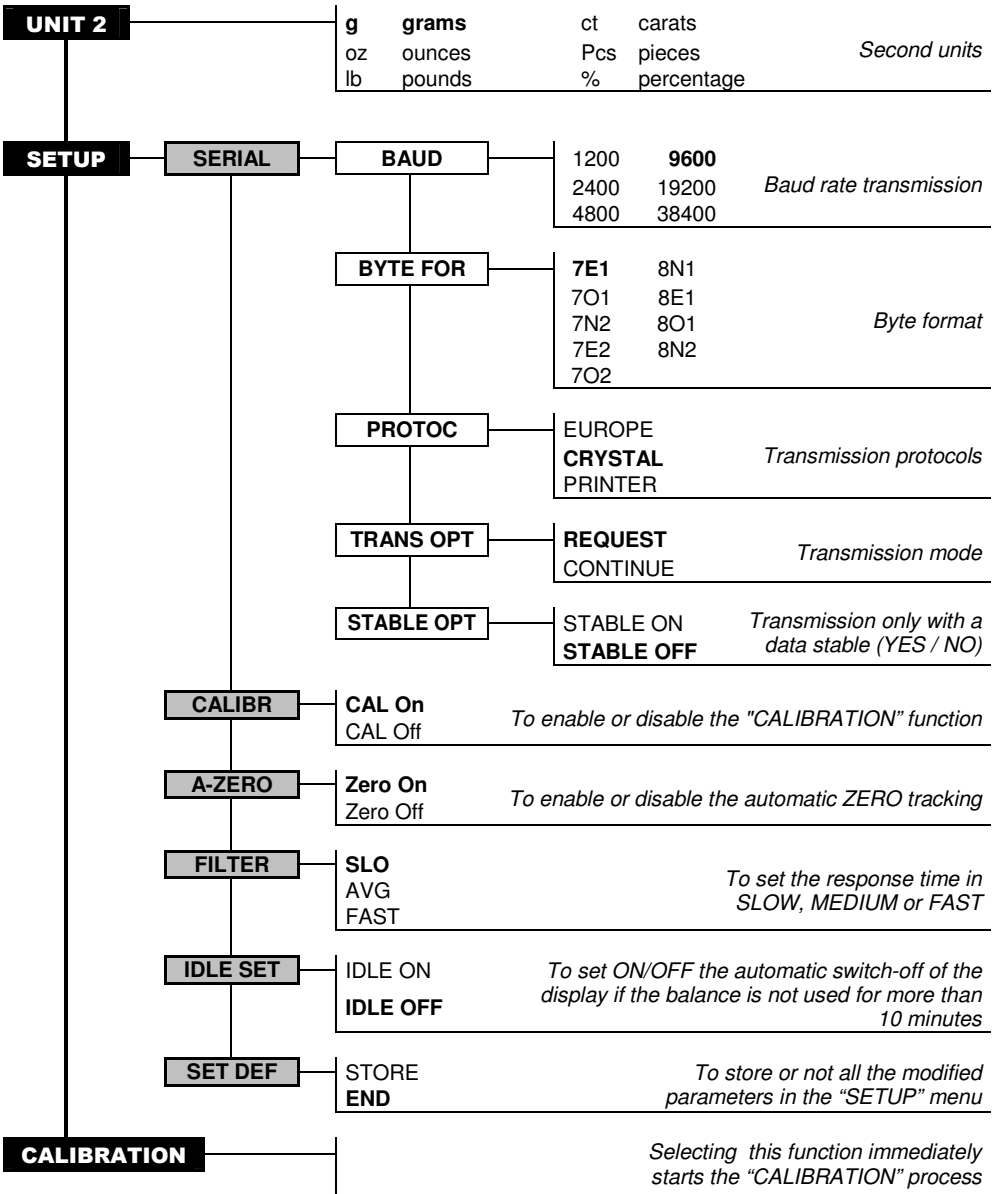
UNIT 2

| | | | |
|---|---|---|---|
| g | grams | ct | carats |
| oz | ounces | Pcs | pieces |
| lb | pounds | % | percentage |

Second units

SETUP

SERIAL

BAUD

1200 9600
2400 19200
4800 38400

Baud rate transmission

BYTE FOR

7E1 8N1
7O1 8E1
7N2 8O1
7E2 8N2
7O2

Byte format

PROTOC

EUROPE
CRYSTAL
PRINTER

Transmission protocols

TRANS OPT

REQUEST
CONTINUE

Transmission mode

STABLE OPT

STABLE ON
STABLE OFF

Transmission only with a data stable (YES / NO)

CALIBR

CAL On
CAL Off

To enable or disable the "CALIBRATION" function

A-ZERO

Zero On
Zero Off

To enable or disable the automatic ZERO tracking

FILTER

SLO
AVG
FAST

To set the response time in SLOW, MEDIUM or FAST

IDLE SET

IDLE ON
IDLE OFF

To set ON/OFF the automatic switch-off of the display if the balance is not used for more than 10 minutes

SET DEF

STORE
END

To store or not all the modified parameters in the “SETUP” menu

CALIBRATION

Selecting this function immediately starts the “CALIBRATION” process